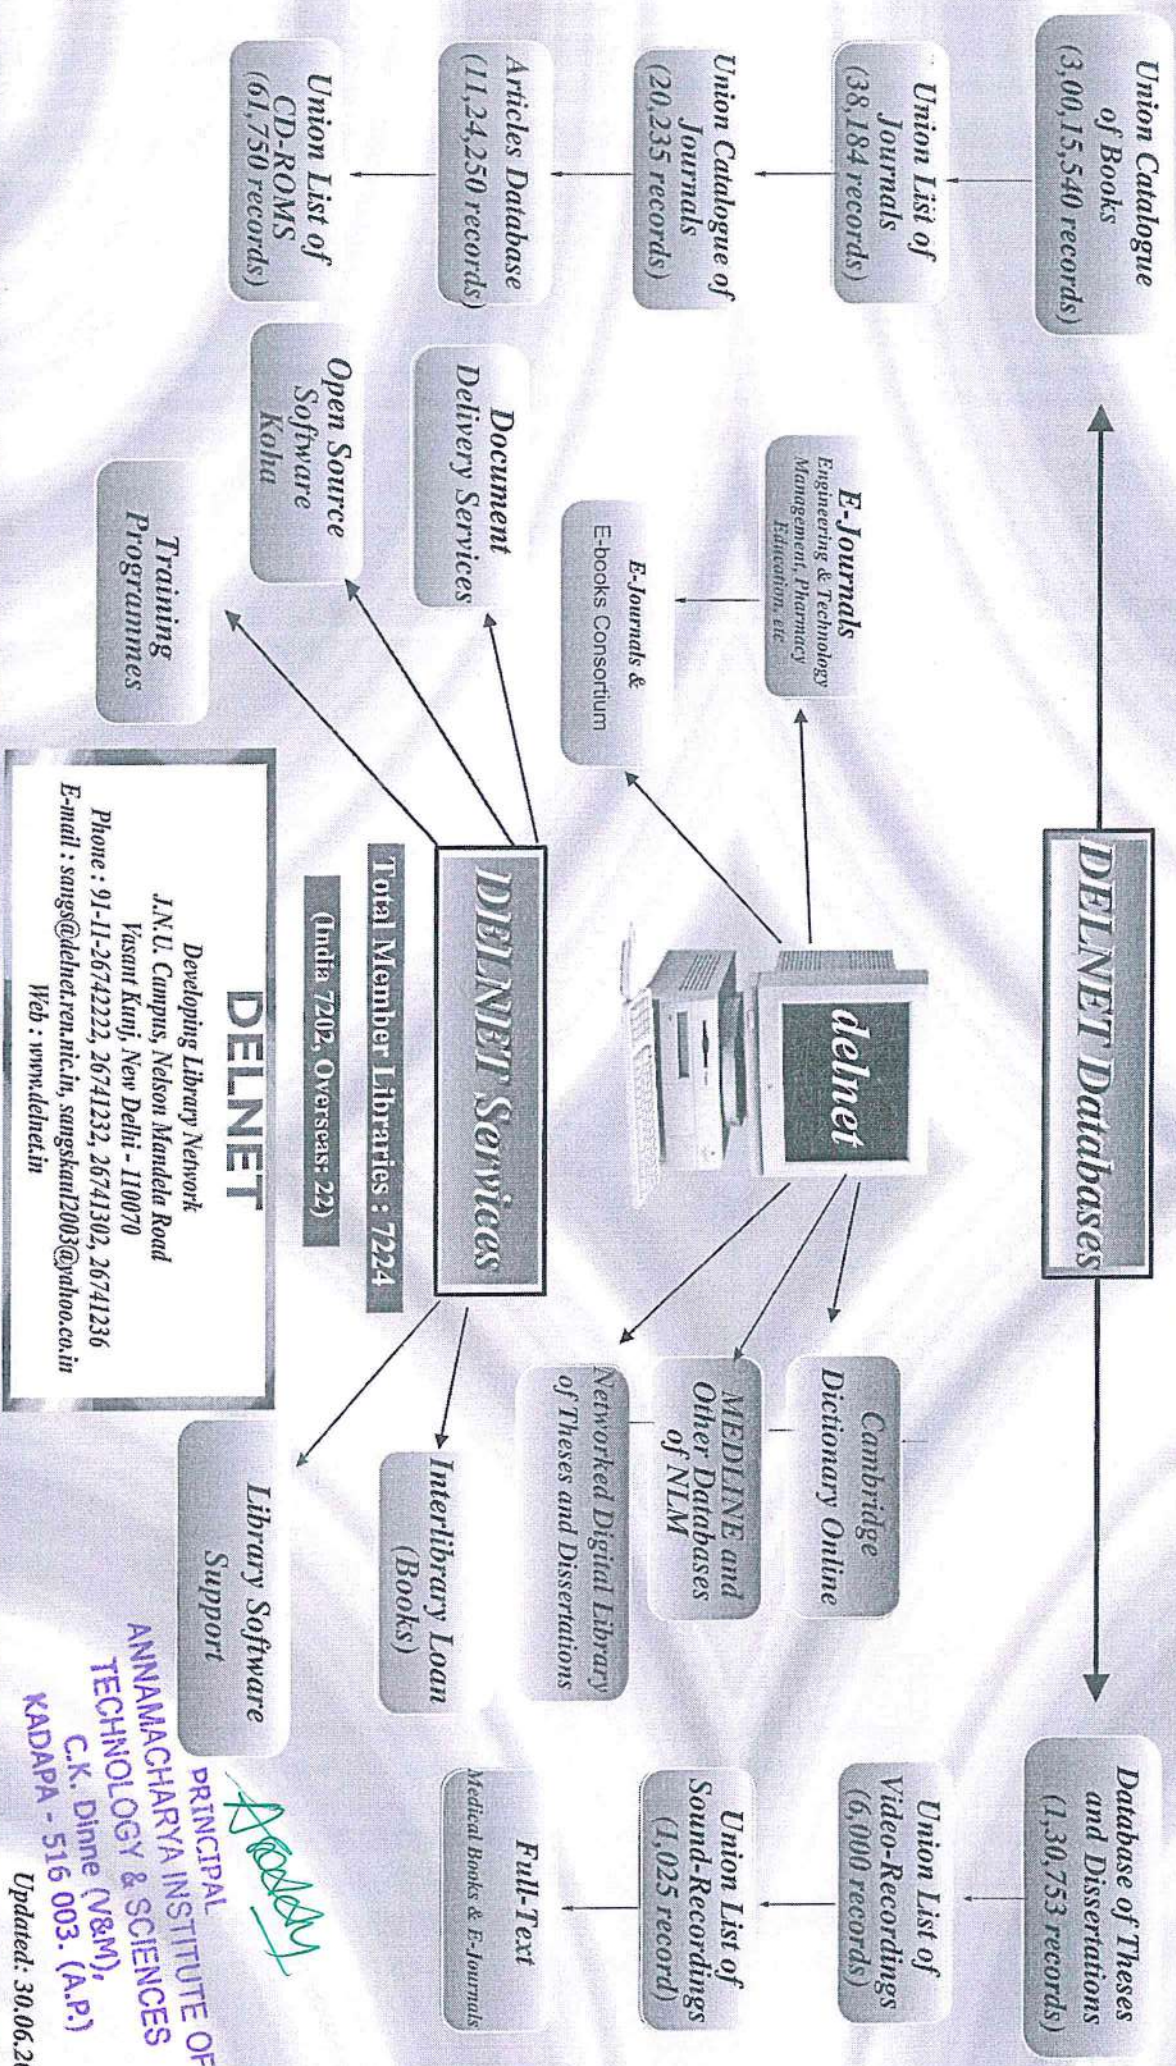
DELNET Databases

Union Catalogue of Books (3,00,15,540 records)

Union List of Journals (38,184 records)

Union Catalogue of Journals (20,235 records)

Articles Database (11,24,250 records)

Union List of CD-ROMS (61,750 records)

Database of Theses and Dissertations (1,30,753 records)

Union List of Video-Recordings (6,000 records)

Union List of Sound-Recordings (1,025 record)

Full-Text
Medical Books & E-Journals

delnet

E-Journals
Engineering & Technology Management, Pharmacy Education, etc

E-Journals & E-books Consortium

Cambridge Dictionary Online

MEDLINE and Other Databases of NLM

Networked Digital Library of Theses and Dissertations

DELNET Services

Document Delivery Services

Open Source Software Koha

Training Programmes

Interlibrary Loan (Books)

Library Software Support

Total Member Libraries : 7224

(India 7202, Overseas: 22)

DELNET
Developing Library Network
J.N.U. Campus, Nelson Mandela Road
Vasant Kunj, New Delhi - 110070
Phone : 91-11-26742222, 26741232, 26741302, 26741236
E-mail : sangs@delnet.ren.nic.in, sangskaul2003@yahoo.co.in
Web : www.delnet.in

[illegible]
PRINCIPAL
ANNAMACHARYA INSTITUTE OF TECHNOLOGY & SCIENCES
C.K. Dinne (V&M),
KADAPA - 516 003. (A.P.)

Updated: 30.06.20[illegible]